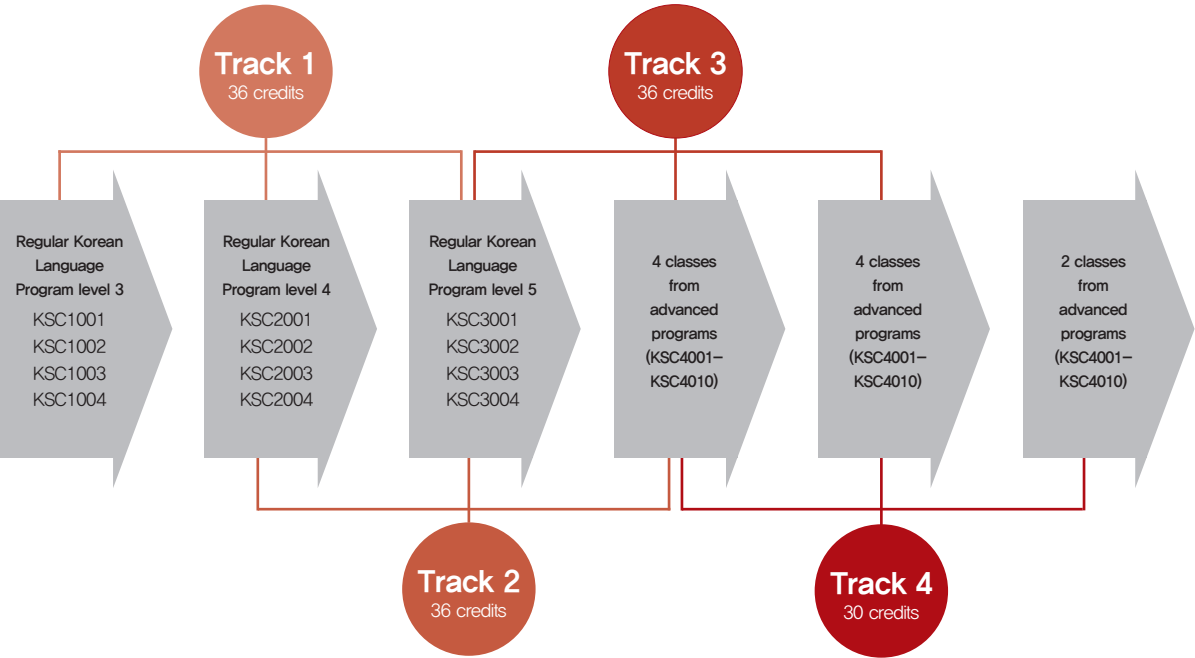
Track 1
36 credits

Track 3
36 credits

Regular Korean Language Program level 3
KSC1001
KSC1002
KSC1003
KSC1004

Regular Korean Language Program level 4
KSC2001
KSC2002
KSC2003
KSC2004

Regular Korean Language Program level 5
KSC3001
KSC3002
KSC3003
KSC3004

4 classes from advanced programs (KSC4001–KSC4010)

4 classes from advanced programs (KSC4001–KSC4010)

2 classes from advanced programs (KSC4001–KSC4010)

Track 2
36 credits

Track 4
30 credits